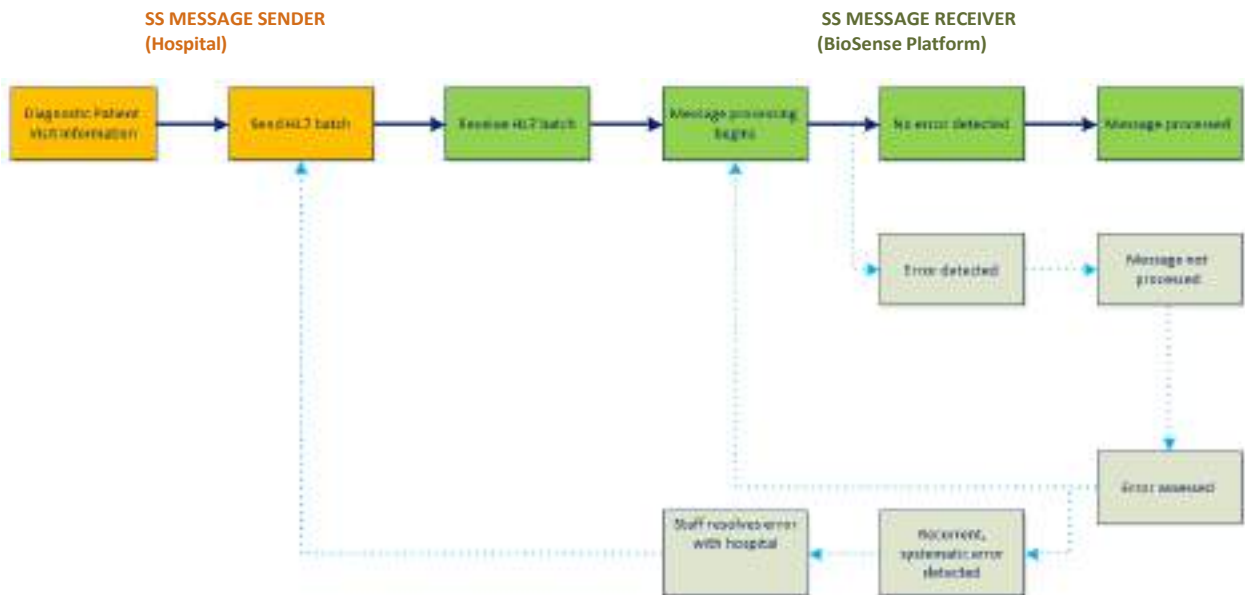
SS MESSAGE SENDER
(Hospital)

SS MESSAGE RECEIVER
(BioSense Platform)

Diagnostic Patient visit information

Send HL7 batch

Receive HL7 batch

Message processing begins

No error detected

Message processed

Error detected

Message not processed

Error assessed

Recurrent, systematic error detected

Staff resolves error with hospital